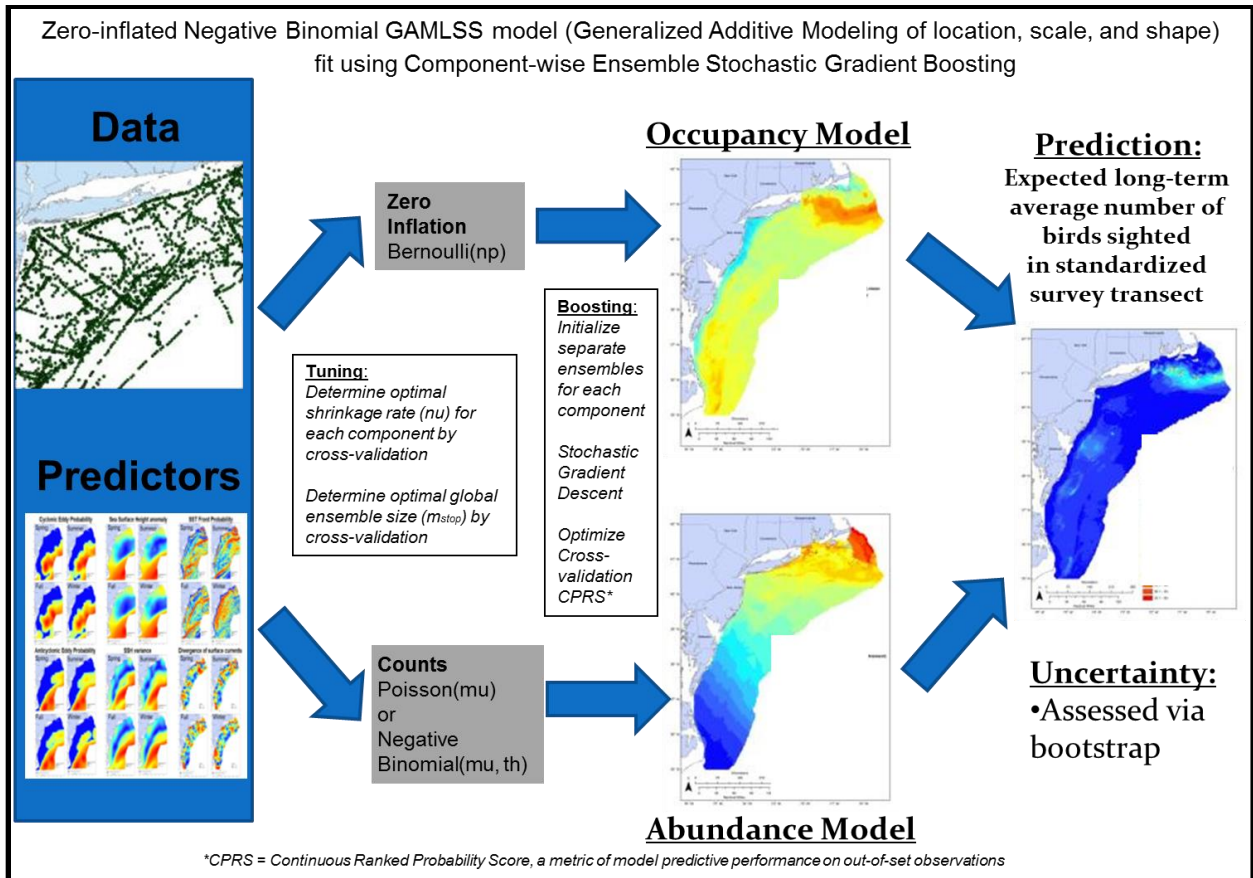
Zero-inflated Negative Binomial GAMLSS model (Generalized Additive Modeling of location, scale, and shape) fit using Component-wise Ensemble Stochastic Gradient Boosting

Data

Predictors

Cyclonic Eddy Probability | Sea Surface Height anomaly | SST Front Probability

Spring Summer Spring Summer Spring Summer

Fall Winter Fall Winter Fall Winter

Anticyclonic Eddy Probability | SSH variance | Divergence of surface currents

Spring Summer Spring Summer Spring Summer

Fall Winter Fall Winter Fall Winter

Zero Inflation
Bernoulli(np)

Tuning:
Determine optimal shrinkage rate (nu) for each component by cross-validation

Determine optimal global ensemble size ($m_{stop}$) by cross-validation

Boosting:
Initialize separate ensembles for each component

Stochastic Gradient Descent

Optimize Cross-validation CPRS*

Counts
Poisson(mu)
or
Negative Binomial(mu, th)

Occupancy Model

Abundance Model

Prediction:
Expected long-term average number of birds sighted in standardized survey transect

Uncertainty:
•Assessed via bootstrap

*CPRS = Continuous Ranked Probability Score, a metric of model predictive performance on out-of-set observations